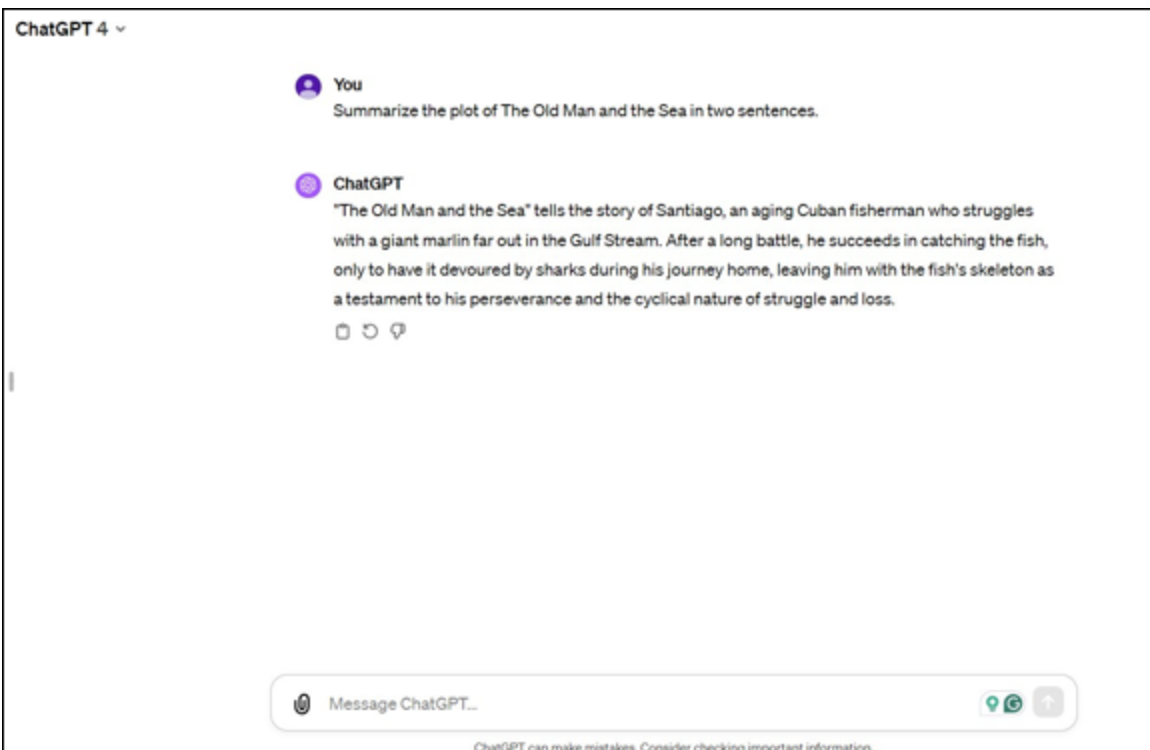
ChatGPT 4

You
Summarize the plot of The Old Man and the Sea in two sentences.

ChatGPT
"The Old Man and the Sea" tells the story of Santiago, an aging Cuban fisherman who struggles with a giant marlin far out in the Gulf Stream. After a long battle, he succeeds in catching the fish, only to have it devoured by sharks during his journey home, leaving him with the fish's skeleton as a testament to his perseverance and the cyclical nature of struggle and loss.

Message ChatGPT...

ChatGPT can make mistakes. Consider checking important information.